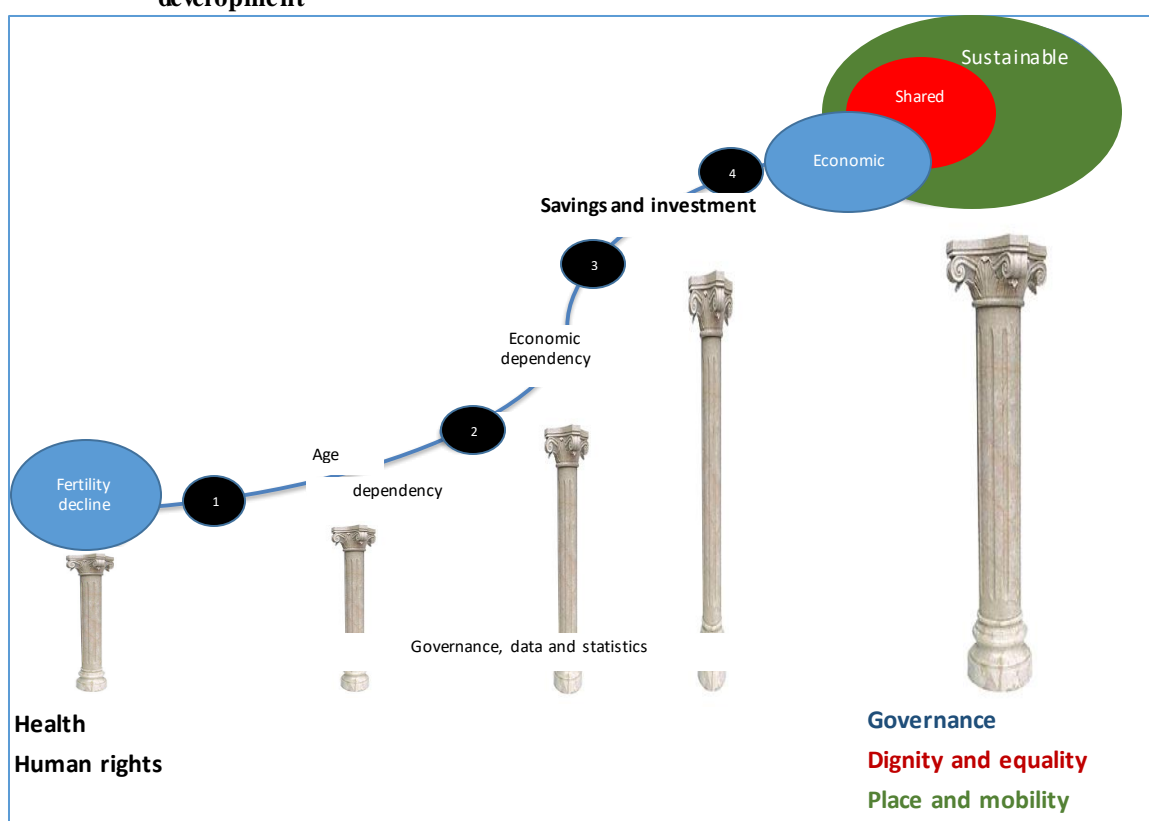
development

Sustainable

Shared

Economic

4

Savings and investment

3

Economic dependency

2

Age

dependency

Fertility decline

1

Governance, data and statistics

Health

Human rights

Governance

Dignity and equality

Place and mobility